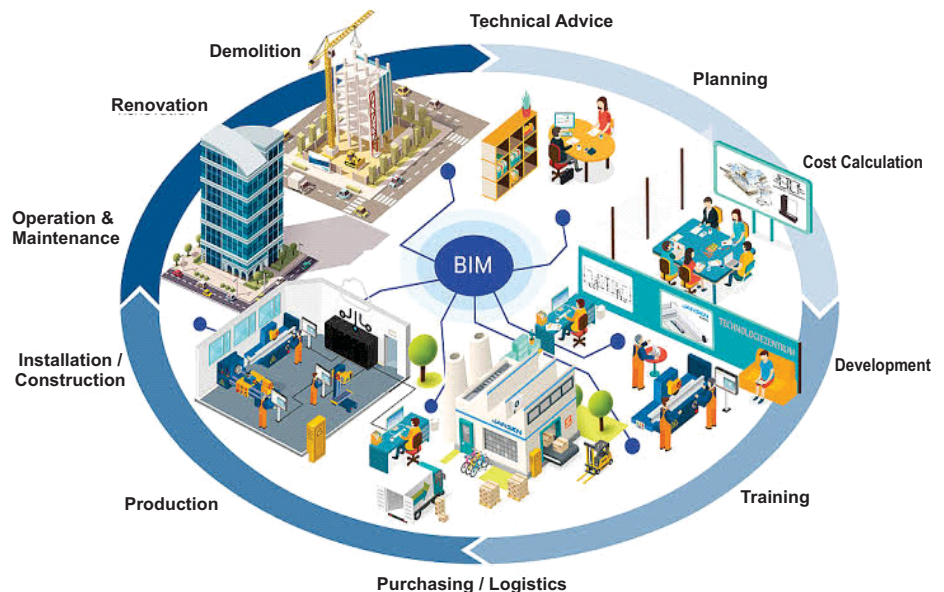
Technical Advice

Planning

Cost Calculation

Development

Training

Purchasing / Logistics

Production

Installation / Construction

Operation & Maintenance

Renovation

Demolition

BIM

TECHNOLOGIEZENTRUM

JANSEN